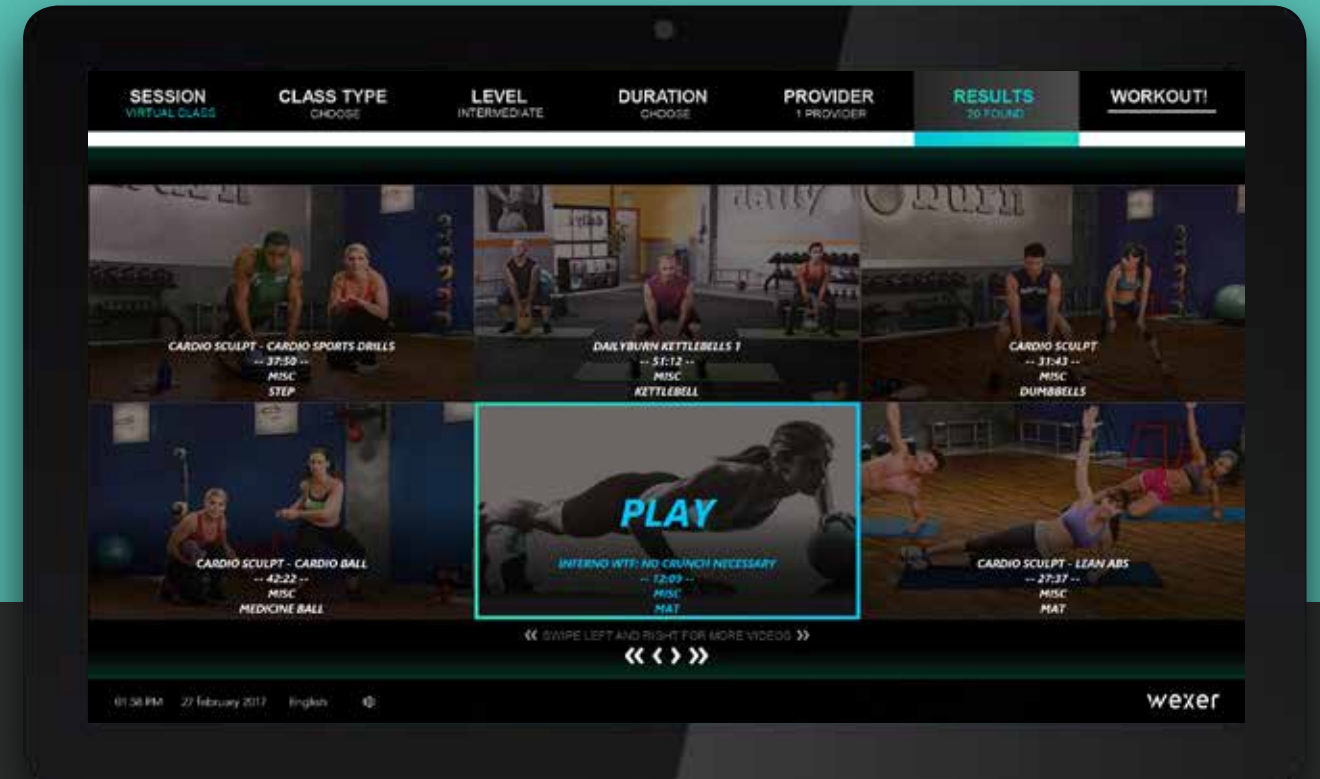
SESSION
VIRTUAL CLASS

CLASS TYPE
CHOOSE

LEVEL
INTERMEDIATE

DURATION
CHOOSE

PROVIDER
1 PROVIDER

RESULTS
20 FOUND

WORKOUT!

CARDIO SCULPT - CARDIO SPORTS DRILLS
-- 37:50 --
MISC
STEP

DAILYBURN KETTLEBELLS 1
-- 51:12 --
MISC
KETTLEBELL

CARDIO SCULPT
-- 31:43 --
MISC
DUMBBELLS

CARDIO SCULPT - CARDIO BALL
-- 42:22 --
MISC
MEDICINE BALL

PLAY
INFERNO WTF: NO CRUNCH NECESSARY
-- 12:09 --
MISC
MAT

CARDIO SCULPT - LEAN ABS
-- 27:37 --
MISC
MAT

« SWIPE LEFT AND RIGHT FOR MORE VIDEOS »
« ‹ › »

01:58 PM 27 February 2017 English

wexer